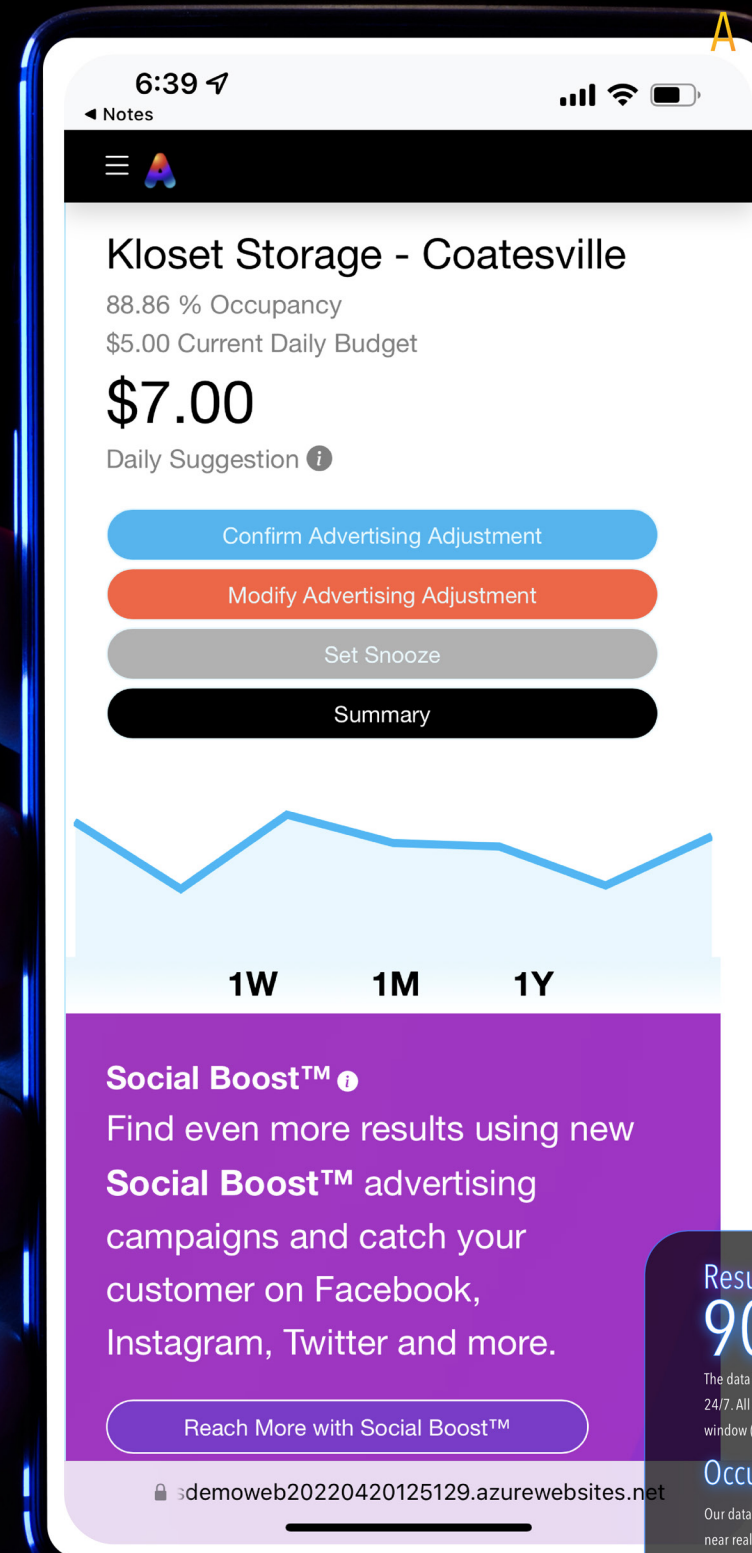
A

6:39

◂ Notes

☰ A

Kloset Storage - Coatesville

88.86 % Occupancy

$5.00 Current Daily Budget

$7.00

Daily Suggestion

Confirm Advertising Adjustment

Modify Advertising Adjustment

Set Snooze

Summary

1W 1M 1Y

Social Boost™

Find even more results using new **Social Boost™** advertising campaigns and catch your customer on Facebook, Instagram, Twitter and more.

Reach More with Social Boost™

sdemoweb20220420125129.azurewebsites.net

Resu

90

The data

24/7. All

window

Occu

Our data

near real